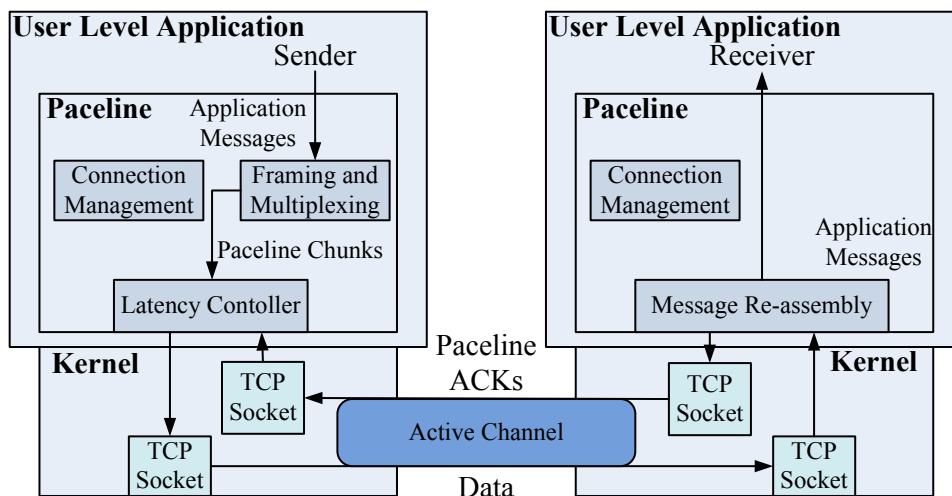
User Level Application
Sender
Paceline
Application Messages
Connection Management
Framing and Multiplexing
Paceline Chunks
Latency Contoller
Kernel
TCP Socket
TCP Socket
Paceline ACKs
Active Channel
Data
User Level Application
Receiver
Paceline
Connection Management
Application Messages
Message Re-assembly
Kernel
TCP Socket
TCP Socket